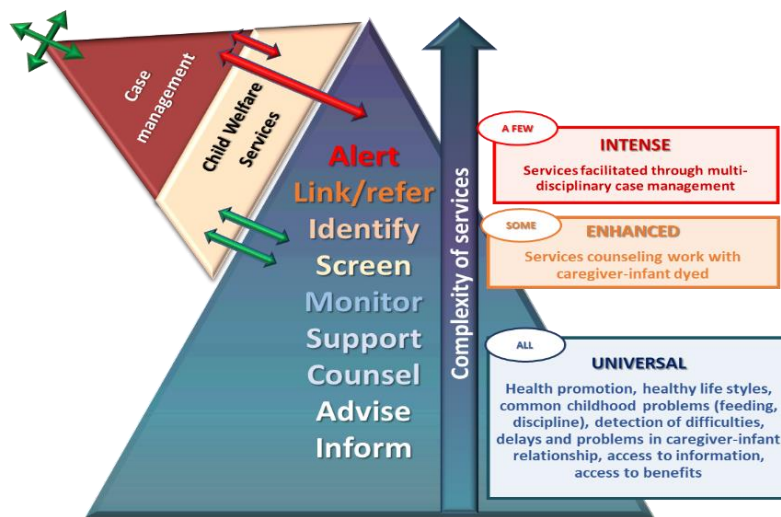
Case management

Child Welfare Services

Alert
Link/refer
Identify
Screen
Monitor
Support
Counsel
Advise
Inform

Complexity of services

A FEW
INTENSE
Services facilitated through multi-disciplinary case management

SOME
ENHANCED
Services counseling work with caregiver-infant dyed

ALL
UNIVERSAL
Health promotion, healthy life styles, common childhood problems (feeding, discipline), detection of difficulties, delays and problems in caregiver-infant relationship, access to information, access to benefits